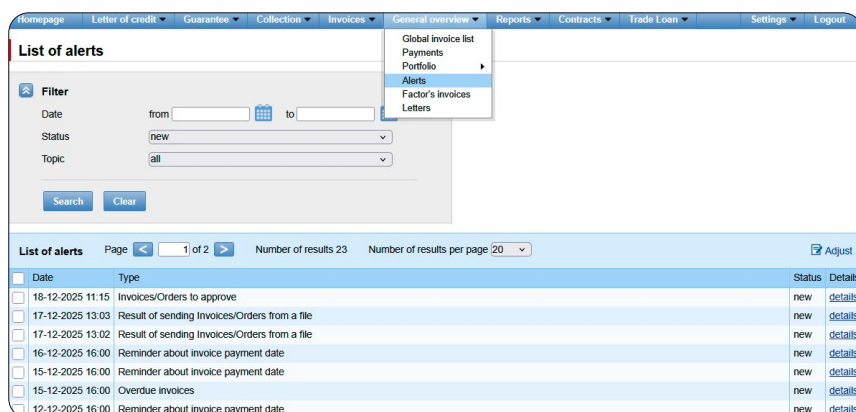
Homepage Letter of credit Guarantee Collection Invoices General overview Reports Contracts Trade Loan Settings Logout

Global invoice list
Payments
Portfolio
Alerts
Factor's invoices
Letters

List of alerts

Filter

Date from to
Status new
Topic all

Search Clear

List of alerts Page 1 of 2 Number of results 23 Number of results per page 20 Adjust

| | Date | Type | Status | Details |
|---|---|---|---|---|
| | 18-12-2025 11:15 | Invoices/Orders to approve | new | details |
| | 17-12-2025 13:03 | Result of sending Invoices/Orders from a file | new | details |
| | 17-12-2025 13:02 | Result of sending Invoices/Orders from a file | new | details |
| | 16-12-2025 16:00 | Reminder about invoice payment date | new | details |
| | 15-12-2025 16:00 | Reminder about invoice payment date | new | details |
| | 15-12-2025 16:00 | Overdue invoices | new | details |
| | 12-12-2025 16:00 | Reminder about invoice payment date | new | details |